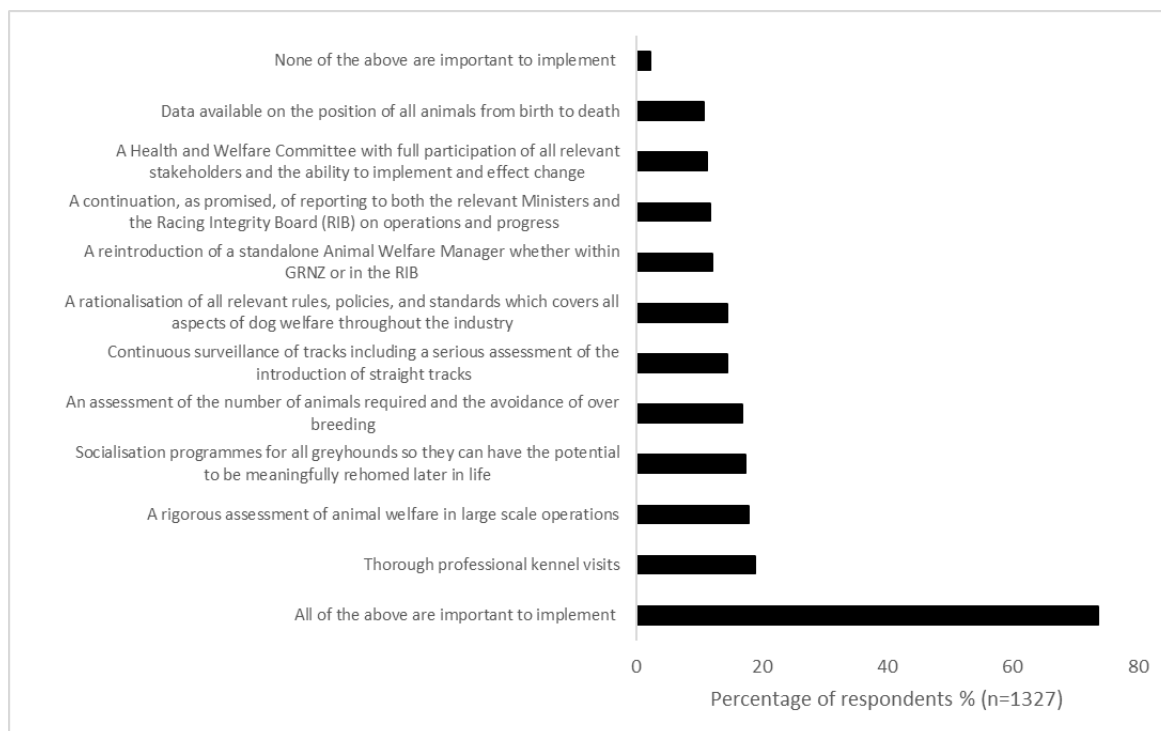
None of the above are important to implement

Data available on the position of all animals from birth to death

A Health and Welfare Committee with full participation of all relevant stakeholders and the ability to implement and effect change

A continuation, as promised, of reporting to both the relevant Ministers and the Racing Integrity Board (RIB) on operations and progress

A reintroduction of a standalone Animal Welfare Manager whether within GRNZ or in the RIB

A rationalisation of all relevant rules, policies, and standards which covers all aspects of dog welfare throughout the industry

Continuous surveillance of tracks including a serious assessment of the introduction of straight tracks

An assessment of the number of animals required and the avoidance of over breeding

Socialisation programmes for all greyhounds so they can have the potential to be meaningfully rehomed later in life

A rigorous assessment of animal welfare in large scale operations

Thorough professional kennel visits

All of the above are important to implement

0
20
40
60
80

Percentage of respondents % (n=1327)